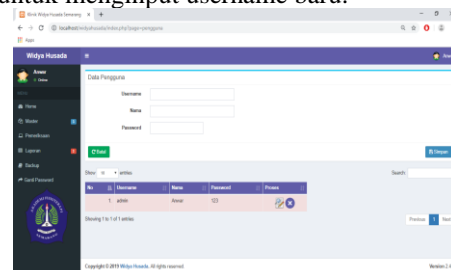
untuk mengimput username baru.

Web Widya Husada Semarang × +

localhost/widyahusada/index.php?page=pengguna

Apps

Widya Husada

Anwar
Online

MENU

Home

Master

Pemeriksaan

Laporan

Backup

Ganti Password

Data Pengguna

Username

Nama

Password

Baru

Simpan

Show 10 entries

Search:

| No | Username | Nama | Password | Proses |
|---|---|---|---|---|
| 1. | admin | Anwar | 123 | |

Showing 1 to 1 of 1 entries

Previous 1 Next

Copyright © 2019 Widya Husada. All rights reserved

Version 2.0